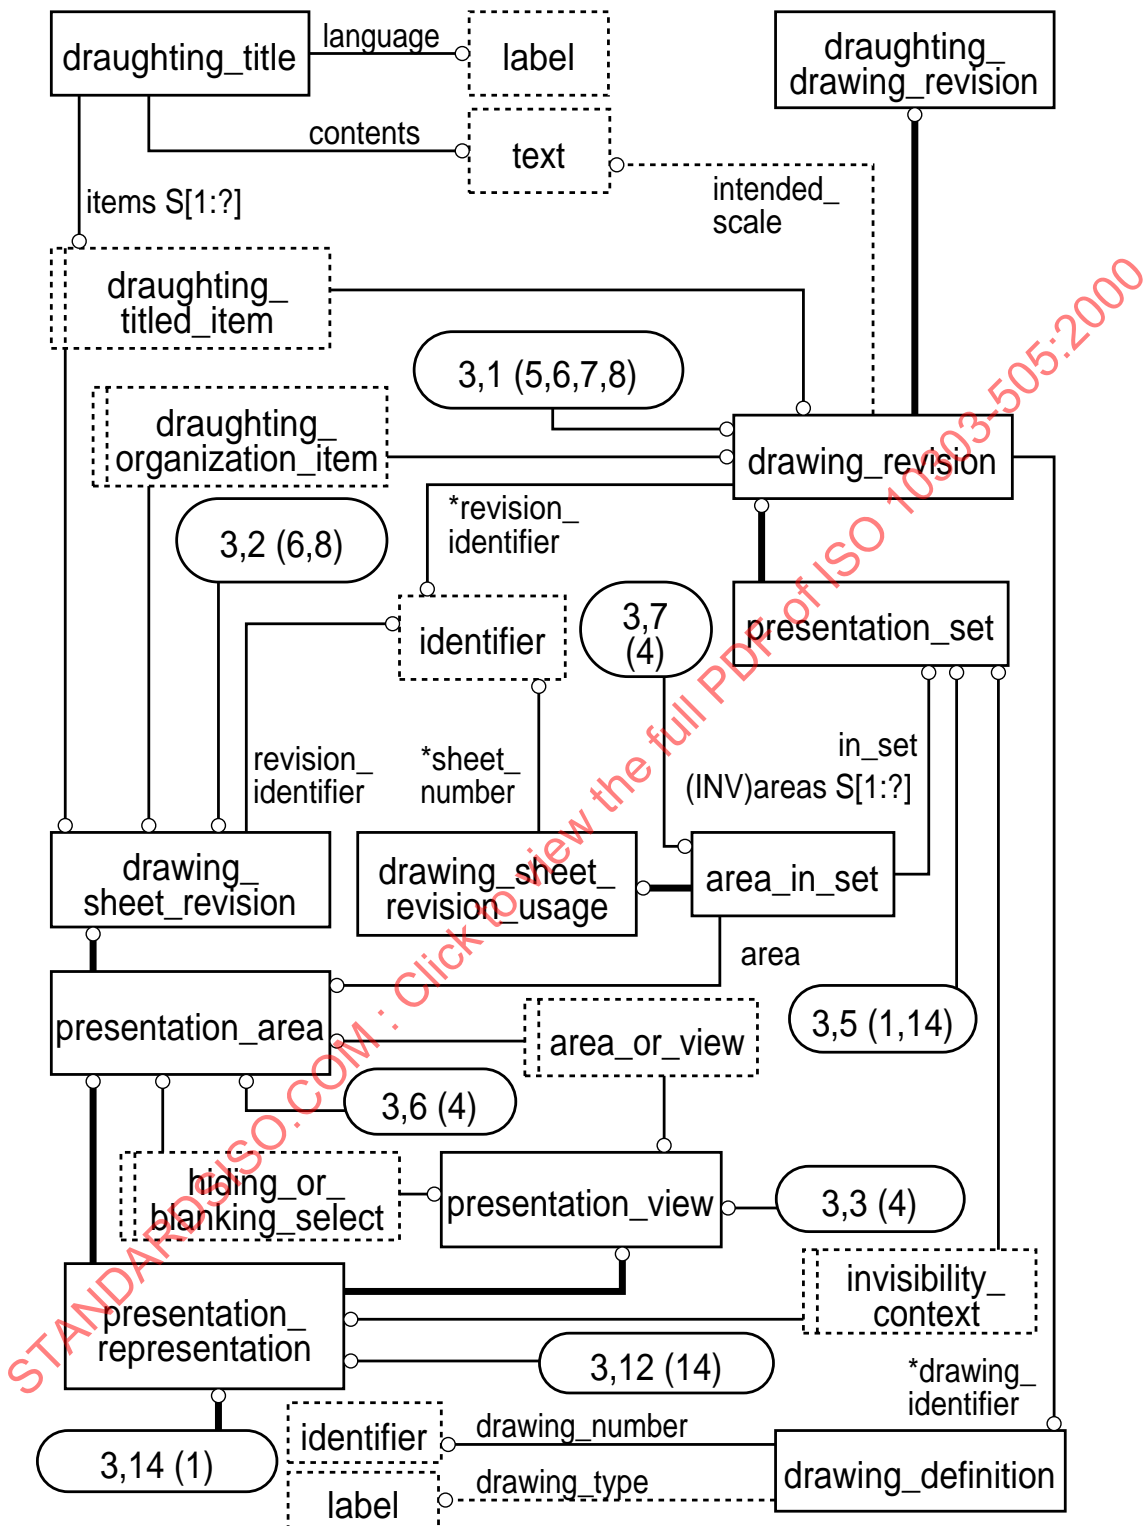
draughting_title
language
label
draughting_drawing_revision
contents
text
intended_scale
items S[1:?]
draughting_titled_item
3,1 (5,6,7,8)
draughting_organization_item
drawing_revision
*revision_identifier
3,2 (6,8)
identifier
3,7 (4)
presentation_set
in_set
(INV)areas S[1:?]
revision_identifier
*sheet_number
drawing_sheet_revision
drawing_sheet_revision_usage
area_in_set
area
presentation_area
area_or_view
3,5 (1,14)
3,6 (4)
hiding_or_blanking_select
presentation_view
3,3 (4)
invisibility_context
presentation_representation
3,12 (14)
*drawing_identifier
identifier
drawing_number
3,14 (1)
drawing_definition
label
drawing_type
STANDARDSISO.COM : Click to view the full PDF of ISO 10303-505:2000